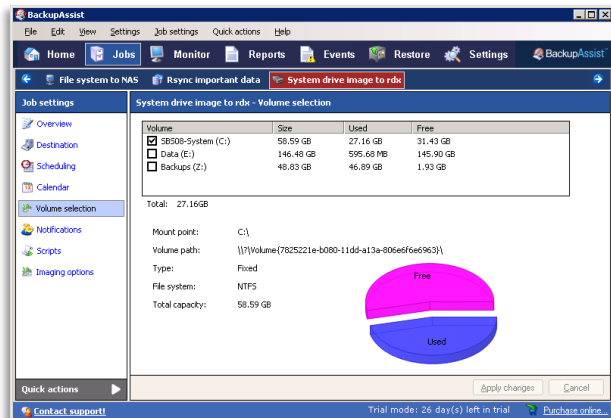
BackupAssist

File Edit View Settings Job settings Quick actions Help

Home Jobs Monitor Reports Events Restore Settings BackupAssist

File system to NAS Rsync important data System drive image to rdx

Job settings

Overview
Destination
Scheduling
Calendar
Volume selection
Notifications
Scripts
Imaging options

Quick actions

System drive image to rdx - Volume selection

| Volume | Size | Used | Free |
|---|---|---|---|
| ☑ SBS08-System (C:) | 58.59 GB | 27.16 GB | 31.43 GB |
| ☐ Data (E:) | 146.48 GB | 595.68 MB | 145.90 GB |
| ☐ Backups (Z:) | 48.83 GB | 46.89 GB | 1.93 GB |

Total: 27.16GB

Mount point: C:\
Volume path: \\?\Volume{7825221e-b080-11dd-a13a-806e6f6e6963}\
Type: Fixed
File system: NTFS
Total capacity: 58.59 GB

Free
Used

Apply changes Cancel

Contact support!

Trial mode: 26 day(s) left in trial Purchase online...